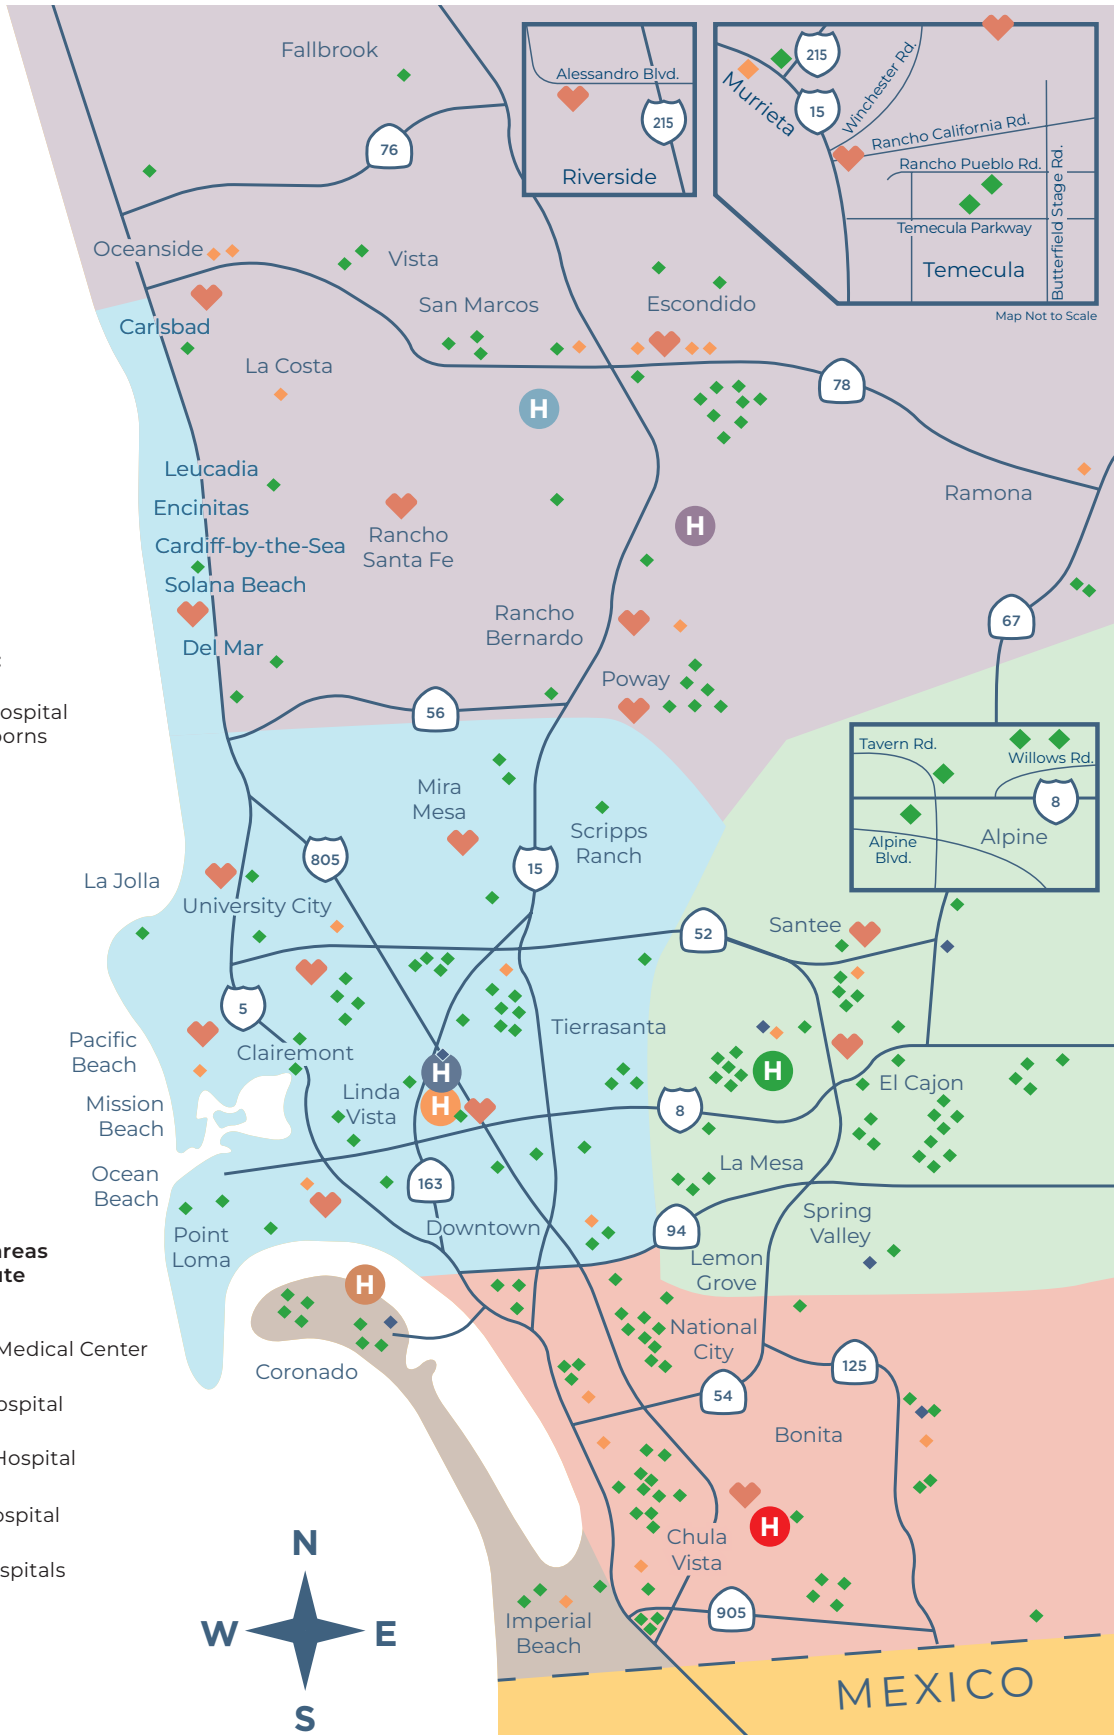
Fallbrook
76
Alessandro Blvd.
215
Riverside
215
Murrieta
15
Winchester Rd.
Rancho California Rd.
Rancho Pueblo Rd.
Temecula Parkway
Temecula
Butterfield Stage Rd.
Map Not to Scale
Oceanside
Vista
San Marcos
Escondido
Carlsbad
La Costa
78
H
Leucadia
Encinitas
Cardiff-by-the-Sea
Solana Beach
Rancho Santa Fe
H
Ramona
Rancho Bernardo
Del Mar
67
Poway
ospital
orns
56
Tavern Rd.
Willows Rd.
8
Alpine Blvd.
Alpine
Mira Mesa
Scripps Ranch
La Jolla
805
15
University City
52
Santee
5
Pacific Beach
Clairemont
Tierrasanta
H
H
H
Mission Beach
Linda Vista
8
El Cajon
Ocean Beach
163
La Mesa
Point Loma
Downtown
94
Spring Valley
reas
te
Lemon Grove
H
Medical Center
National City
Coronado
125
ospital
54
Hospital
Bonita
ospital
H
Chula Vista
spitals
N
W
E
S
905
Imperial Beach
MEXICO